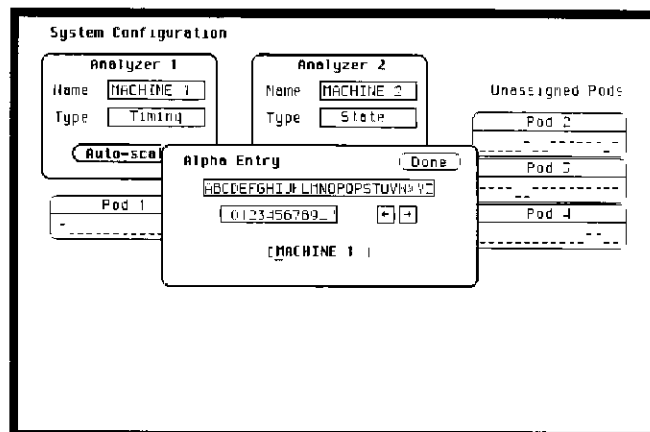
System Configuration

Analyzer 1
Name MACHINE 1
Type Timing
Auto-scal

Analyzer 2
Name MACHINE 2
Type State

Unassigned Pods
Pod 2
Pod 3
Pod 4

Pod 1

Alpha Entry
Done
ABCDEFGHIJKLMNOPQRSTUVWXYZ
0123456789_
← →
[MACHINE 1 ]